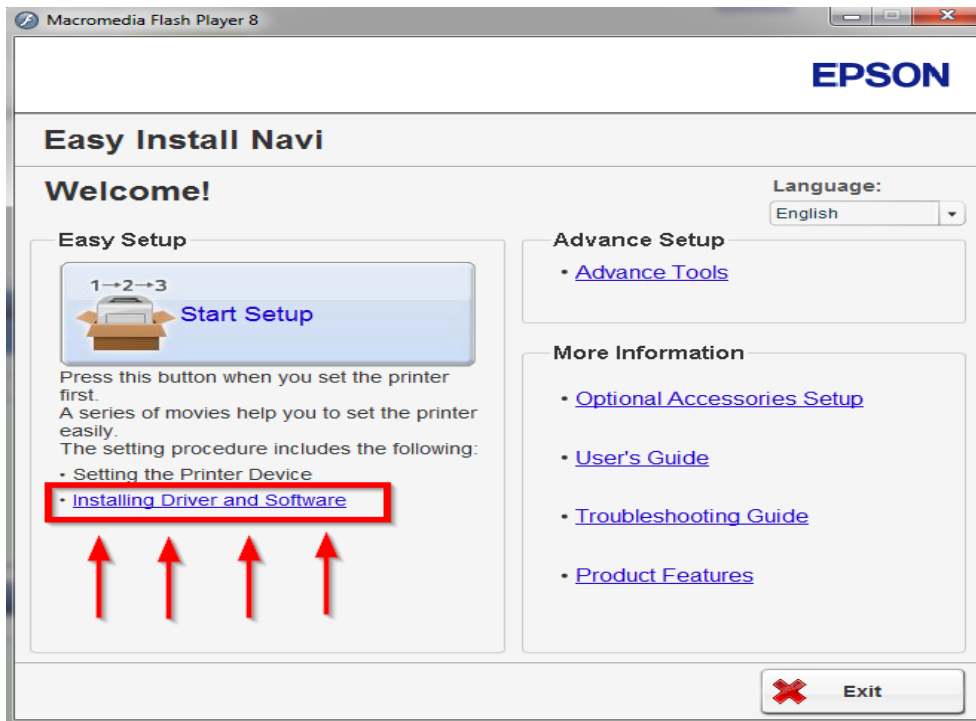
Macromedia Flash Player 8

EPSON

Easy Install Navi

Welcome!

Language:
English

Easy Setup

1→2→3
Start Setup

Press this button when you set the printer first.
A series of movies help you to set the printer easily.
The setting procedure includes the following:
• Setting the Printer Device
• Installing Driver and Software

Advance Setup

• Advance Tools

More Information

• Optional Accessories Setup

• User's Guide

• Troubleshooting Guide

• Product Features

Exit